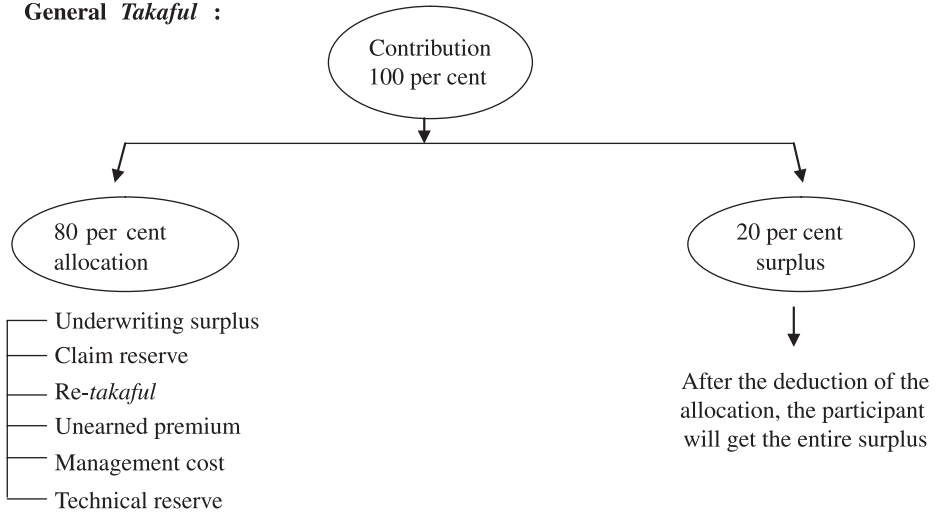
General Takaful :

Contribution 100 per cent

80 per cent allocation

Underwriting surplus
Claim reserve
Re-takaful
Unearned premium
Management cost
Technical reserve

20 per cent surplus

After the deduction of the allocation, the participant will get the entire surplus